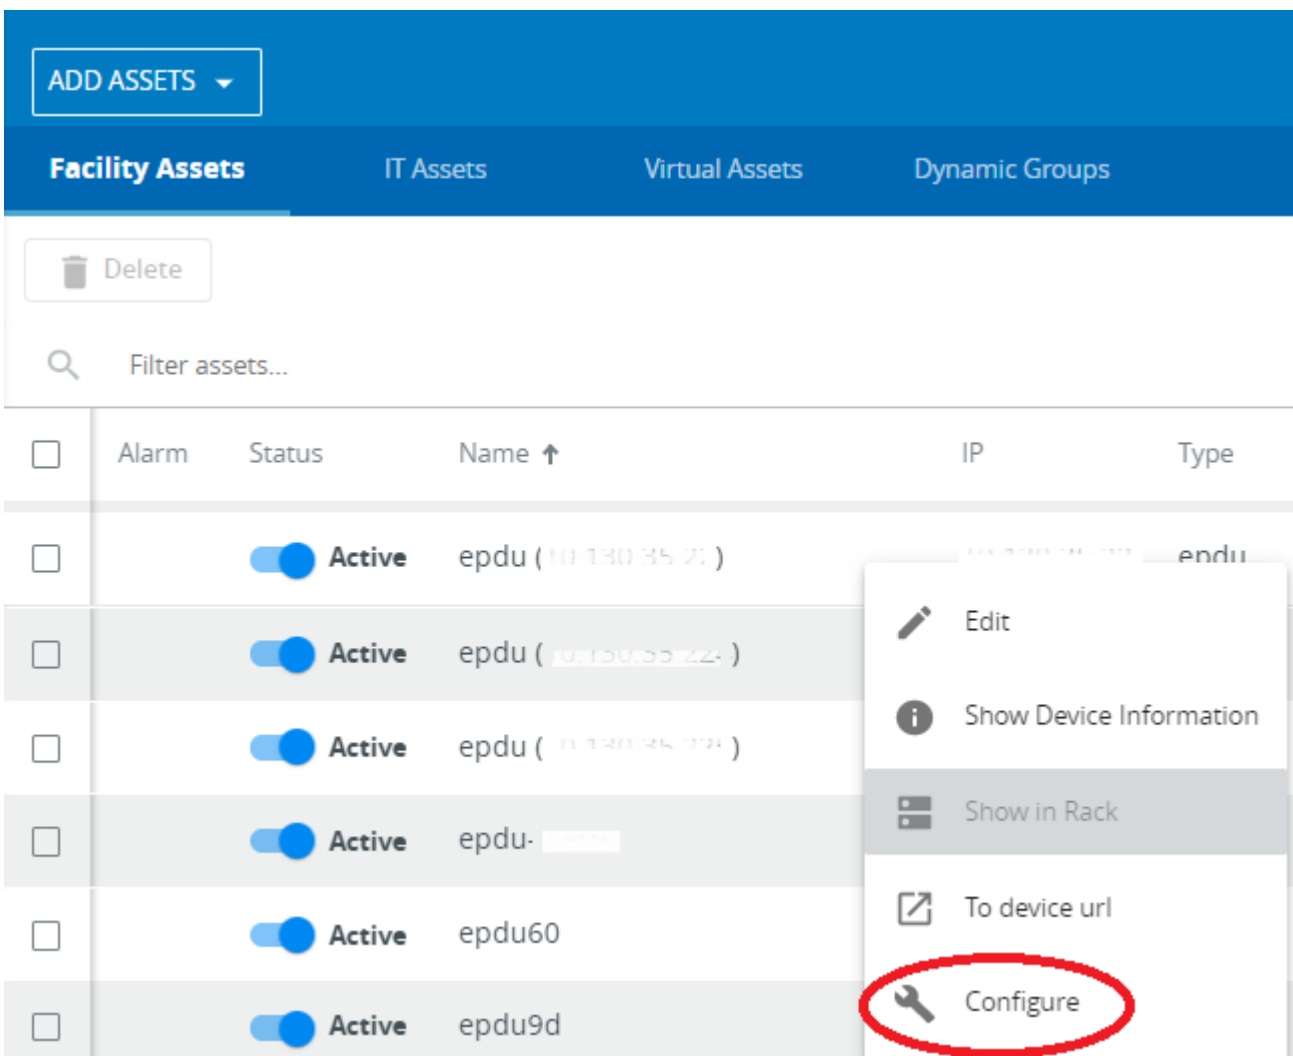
ADD ASSETS

Facility Assets IT Assets Virtual Assets Dynamic Groups

Delete

Filter assets...

| | Alarm | Status | Name | IP | Type |
|---|---|---|---|---|---|
| | | Active | epdu ([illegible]) | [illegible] | epdu |
| | | Active | epdu ([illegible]) | | |
| | | Active | epdu ([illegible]) | | |
| | | Active | epdu-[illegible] | | |
| | | Active | epdu60 | | |
| | | Active | epdu9d | | |

Edit
Show Device Information
Show in Rack
To device url
Configure